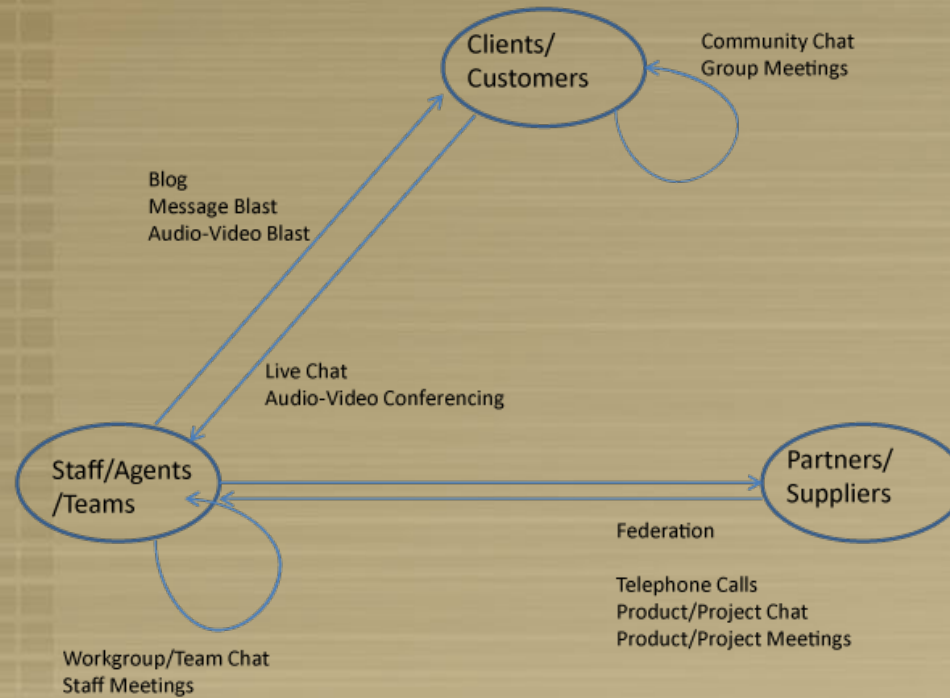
Clients/
Customers

Community Chat
Group Meetings

Blog
Message Blast
Audio-Video Blast

Live Chat
Audio-Video Conferencing

Staff/Agents
/Teams

Partners/
Suppliers

Federation

Telephone Calls
Product/Project Chat
Product/Project Meetings

Workgroup/Team Chat
Staff Meetings